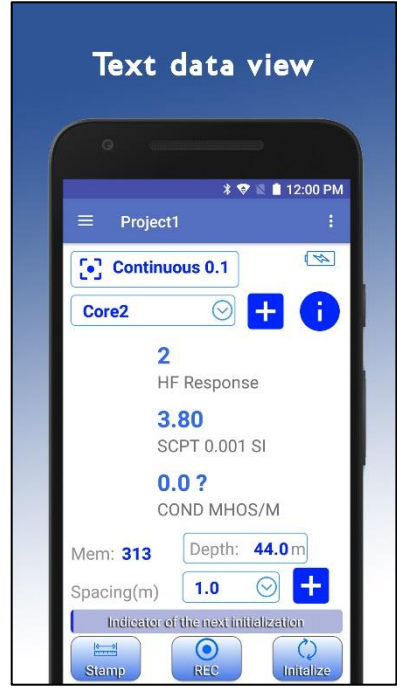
Text data view

12:00 PM

Project1

Continuous 0.1

Core2

2
HF Response

3.80
SCPT 0.001 SI

0.0 ?
COND MHOS/M

Mem: 313

Depth: 44.0 m

Spacing(m) 1.0

Indicator of the next initialization

Stamp

REC

Initalize